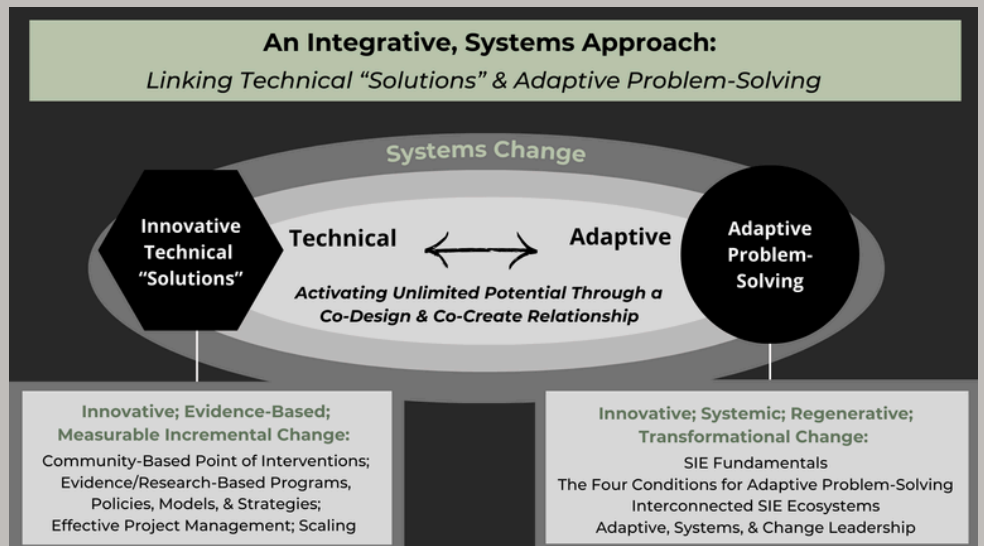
An Integrative, Systems Approach:
Linking Technical "Solutions" & Adaptive Problem-Solving

Systems Change

Innovative Technical "Solutions"

Technical

Adaptive

Adaptive Problem-Solving

Activating Unlimited Potential Through a Co-Design & Co-Create Relationship

Innovative; Evidence-Based; Measurable Incremental Change:
Community-Based Point of Interventions;
Evidence/Research-Based Programs, Policies, Models, & Strategies;
Effective Project Management; Scaling

Innovative; Systemic; Regenerative; Transformational Change:
SIE Fundamentals
The Four Conditions for Adaptive Problem-Solving
Interconnected SIE Ecosystems
Adaptive, Systems, & Change Leadership